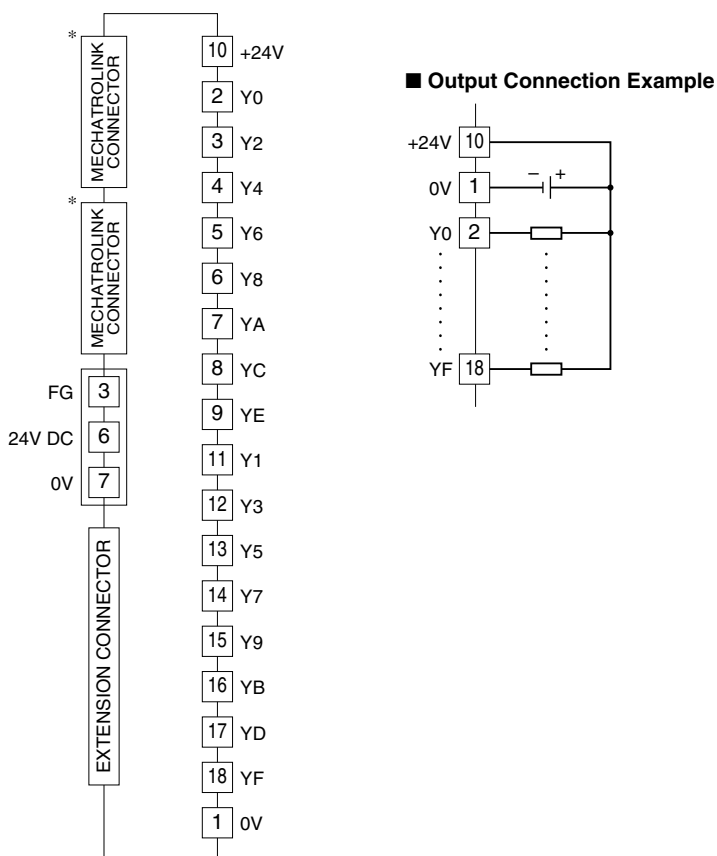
*
MECHATROLINK CONNECTOR

*
MECHATROLINK CONNECTOR

FG 3
24V DC 6
0V 7

EXTENSION CONNECTOR

10 +24V
2 Y0
3 Y2
4 Y4
5 Y6
6 Y8
7 YA
8 YC
9 YE
11 Y1
12 Y3
13 Y5
14 Y7
15 Y9
16 YB
17 YD
18 YF
1 0V

■ Output Connection Example

+24V 10
0V 1
– +
Y0 2
YF 18